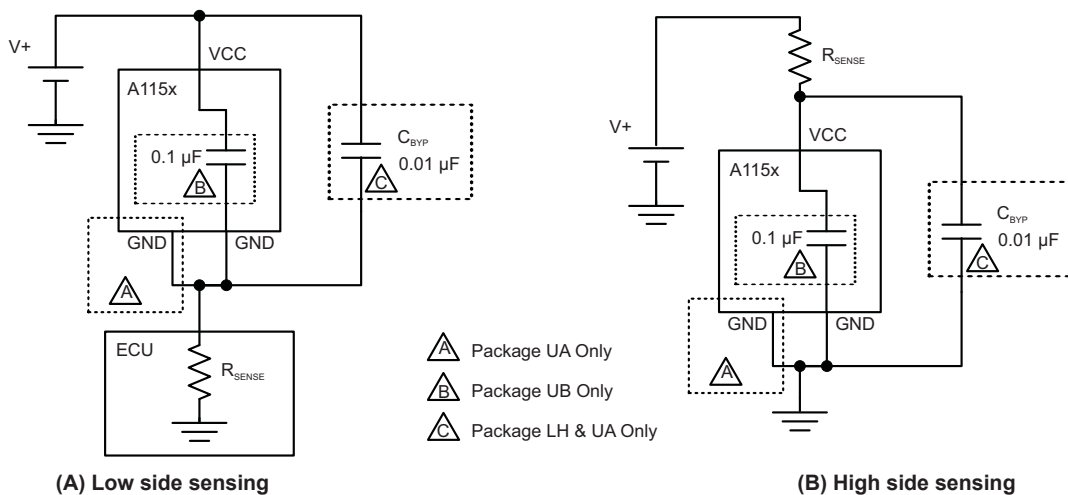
V+

VCC

A115x

0.1 µF

B

$C_{BYP}$

0.01 µF

C

GND

GND

A

ECU

$R_{SENSE}$

A Package UA Only

B Package UB Only

C Package LH & UA Only

(A) Low side sensing

$R_{SENSE}$

V+

VCC

A115x

0.1 µF

B

$C_{BYP}$

0.01 µF

C

GND

GND

A

(B) High side sensing